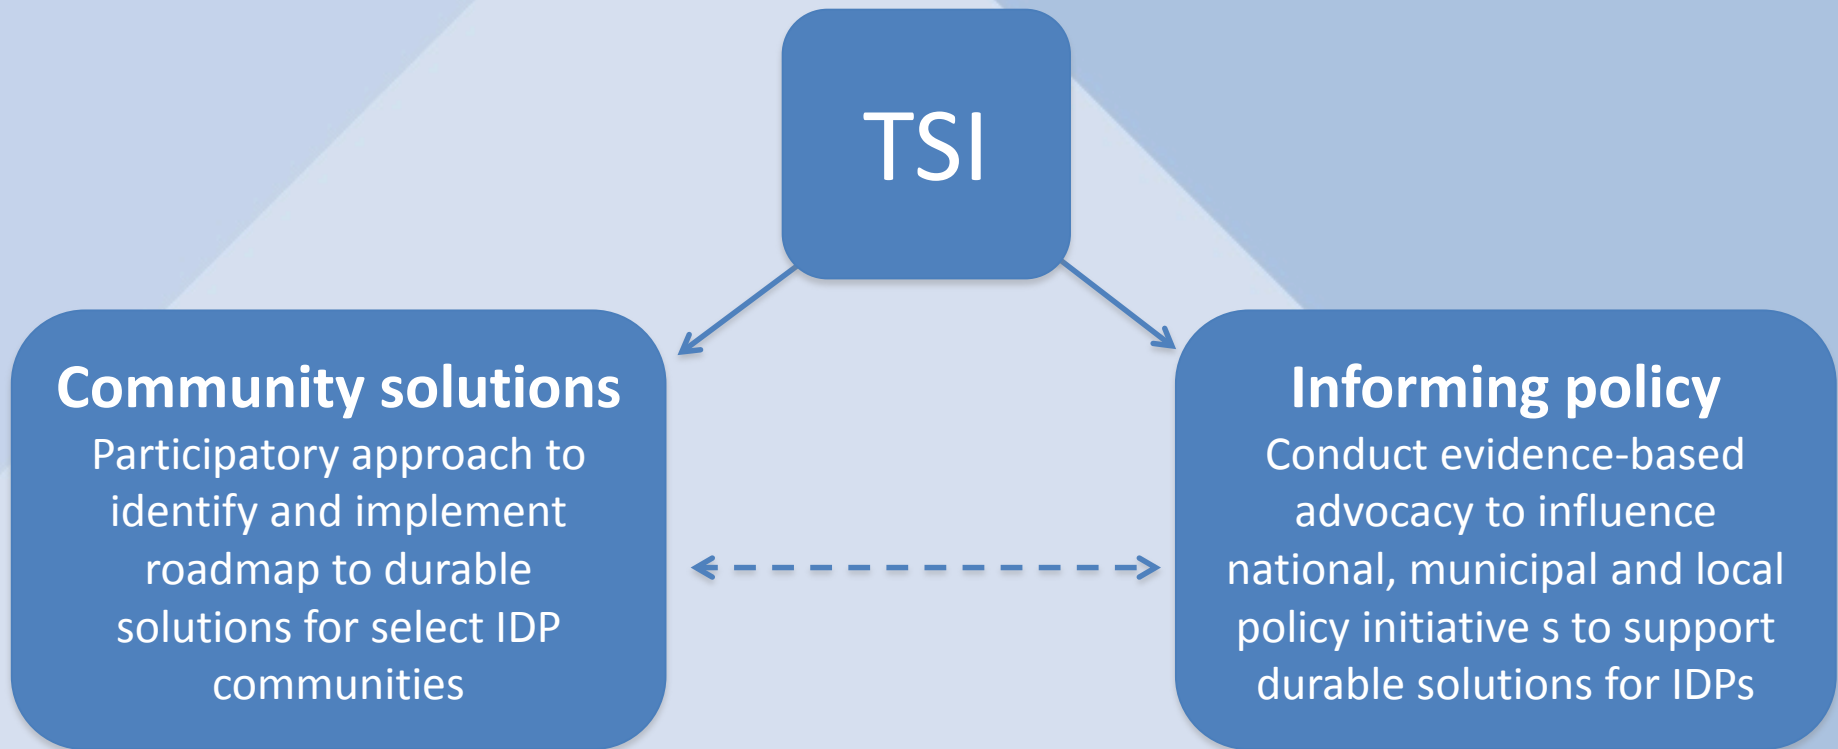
TSI

Community solutions
Participatory approach to identify and implement roadmap to durable solutions for select IDP communities

Informing policy
Conduct evidence-based advocacy to influence national, municipal and local policy initiative s to support durable solutions for IDPs